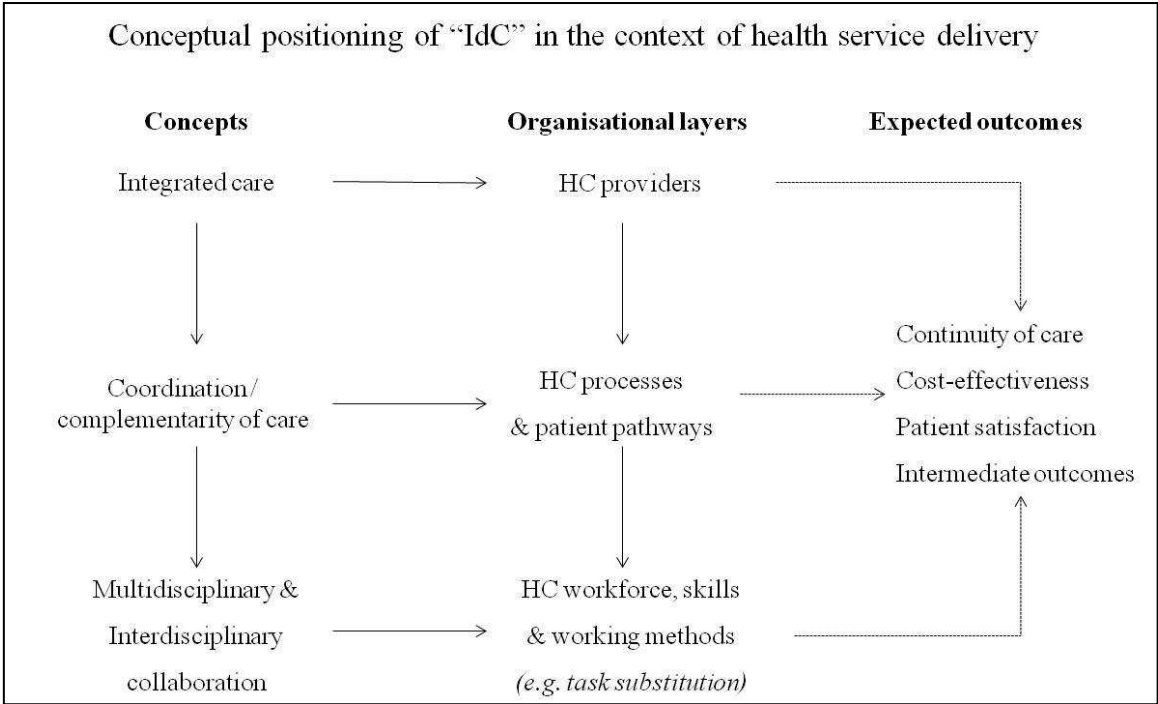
Conceptual positioning of "IdC" in the context of health service delivery

**Concepts**

Integrated care

Coordination / complementarity of care

Multidisciplinary & Interdisciplinary collaboration

**Organisational layers**

HC providers

HC processes & patient pathways

HC workforce, skills & working methods *(e.g. task substitution)*

**Expected outcomes**

Continuity of care

Cost-effectiveness

Patient satisfaction

Intermediate outcomes